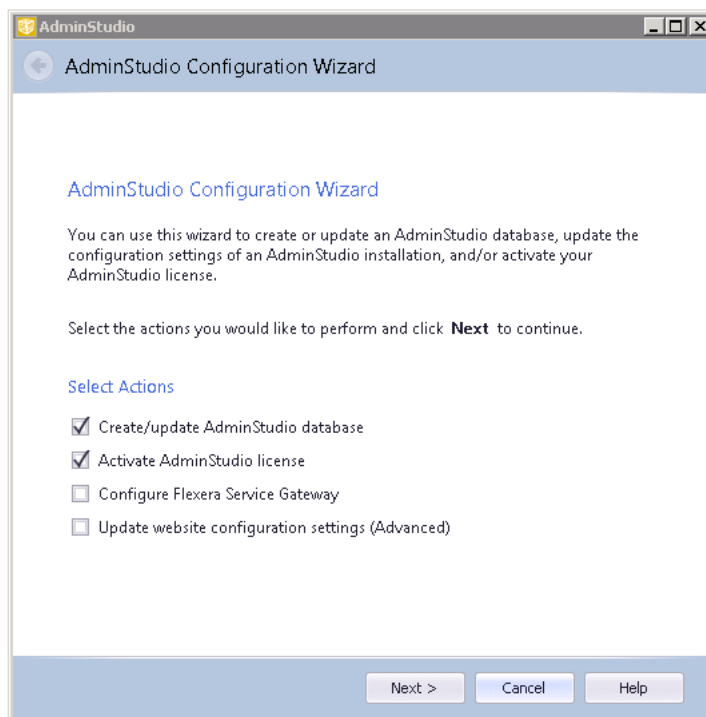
AdminStudio

AdminStudio Configuration Wizard

AdminStudio Configuration Wizard

You can use this wizard to create or update an AdminStudio database, update the configuration settings of an AdminStudio installation, and/or activate your AdminStudio license.

Select the actions you would like to perform and click **Next** to continue.

Select Actions

☑ Create/update AdminStudio database

☑ Activate AdminStudio license

☐ Configure Flexera Service Gateway

☐ Update website configuration settings (Advanced)

Next >
Cancel
Help